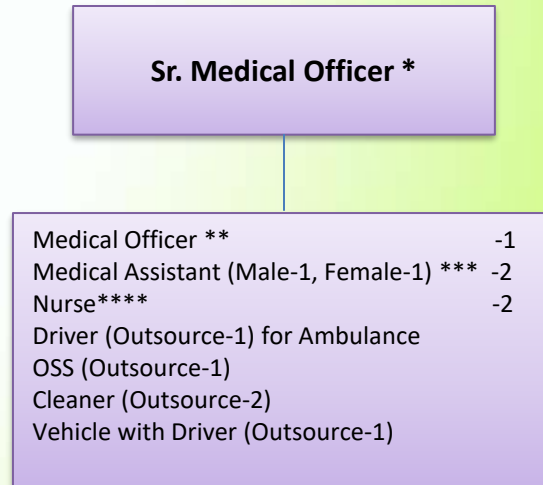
Sr. Medical Officer *

Medical Officer ** -1
Medical Assistant (Male-1, Female-1) *** -2
Nurse**** -2
Driver (Outsource-1) for Ambulance
OSS (Outsource-1)
Cleaner (Outsource-2)
Vehicle with Driver (Outsource-1)